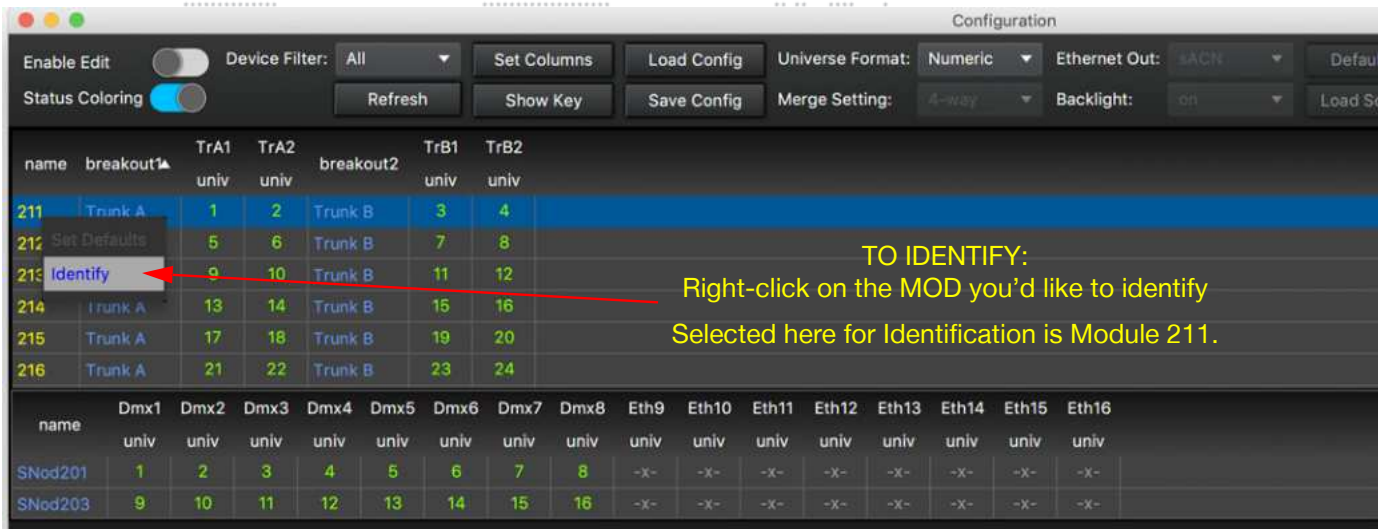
Configuration

Enable Edit
Status Coloring
Device Filter: All
Refresh
Set Columns
Show Key
Load Config
Save Config
Universe Format: Numeric
Merge Setting: 4-way
Ethernet Out: sACN
Backlight: on
Defau
Load S

| name | breakout1 | TrA1 univ | TrA2 univ | breakout2 | TrB1 univ | TrB2 univ |
|---|---|---|---|---|---|---|
| 211 | Trunk A | 1 | 2 | Trunk B | 3 | 4 |
| 212 | | 5 | 6 | Trunk B | 7 | 8 |
| 213 | | 9 | 10 | Trunk B | 11 | 12 |
| 214 | Trunk A | 13 | 14 | Trunk B | 15 | 16 |
| 215 | Trunk A | 17 | 18 | Trunk B | 19 | 20 |
| 216 | Trunk A | 21 | 22 | Trunk B | 23 | 24 |

Set Defaults
Identify

TO IDENTIFY:
Right-click on the MOD you'd like to identify
Selected here for Identification is Module 211.

| name | Dmx1 univ | Dmx2 univ | Dmx3 univ | Dmx4 univ | Dmx5 univ | Dmx6 univ | Dmx7 univ | Dmx8 univ | Eth9 univ | Eth10 univ | Eth11 univ | Eth12 univ | Eth13 univ | Eth14 univ | Eth15 univ | Eth16 univ |
|---|---|---|---|---|---|---|---|---|---|---|---|---|---|---|---|---|
| SNod201 | 1 | 2 | 3 | 4 | 5 | 6 | 7 | 8 | -x- | -x- | -x- | -x- | -x- | -x- | -x- | -x- |
| SNod203 | 9 | 10 | 11 | 12 | 13 | 14 | 15 | 16 | -x- | -x- | -x- | -x- | -x- | -x- | -x- | -x- |